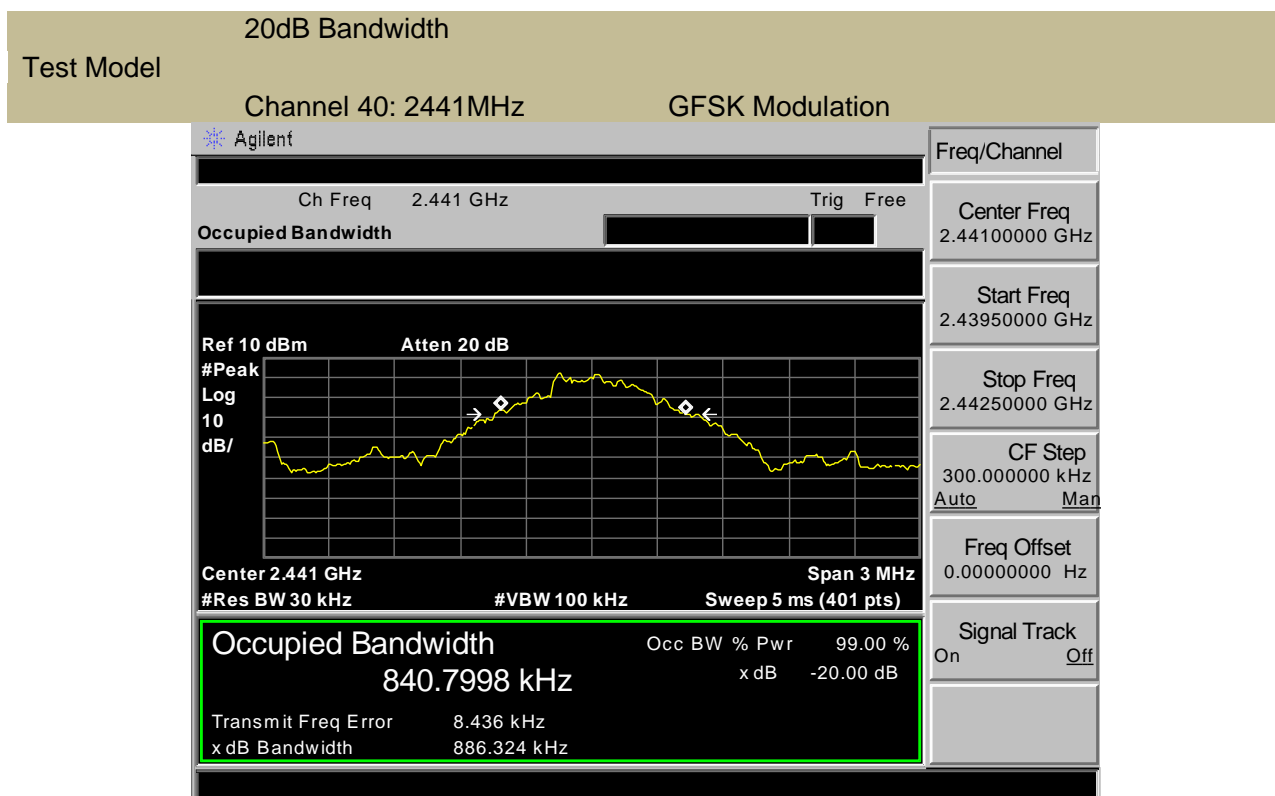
20dB Bandwidth

Test Model

Channel 40: 2441MHz GFSK Modulation

Agilent

Freq/Channel

Ch Freq 2.441 GHz Trig Free

Occupied Bandwidth

Center Freq
2.44100000 GHz

Start Freq
2.43950000 GHz

Stop Freq
2.44250000 GHz

CF Step
300.000000 kHz
Auto Man

Freq Offset
0.00000000 Hz

Signal Track
On Off

Ref 10 dBm Atten 20 dB
#Peak
Log
10
dB/

Center 2.441 GHz Span 3 MHz
#Res BW 30 kHz #VBW 100 kHz Sweep 5 ms (401 pts)

Occupied Bandwidth
840.7998 kHz

Occ BW % Pwr 99.00 %
x dB -20.00 dB

Transmit Freq Error 8.436 kHz
x dB Bandwidth 886.324 kHz